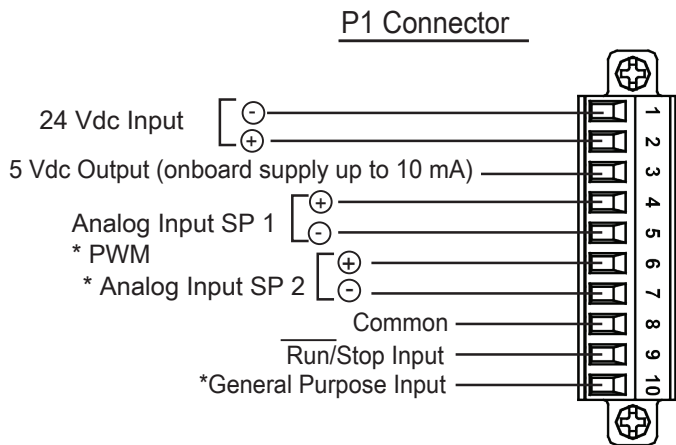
P1 Connector

24 Vdc Input
-
+

5 Vdc Output (onboard supply up to 10 mA)

Analog Input SP 1
+
-

* PWM
* Analog Input SP 2
+
-

Common

$\overline{\text{Run}}$/Stop Input

*General Purpose Input

1
2
3
4
5
6
7
8
9
10